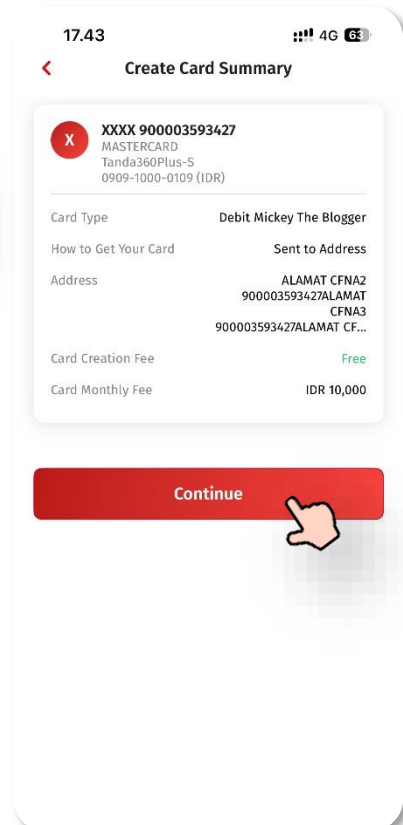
17.43

4G 63

<

Create Card Summary

X

XXXX 900003593427
MASTERCARD
Tanda360Plus-S
0909-1000-0109 (IDR)

| | |
|---|---|
| Card Type | Debit Mickey The Blogger |
| How to Get Your Card | Sent to Address |
| Address | ALAMAT CFNA2 900003593427ALAMAT CFNA3 900003593427ALAMAT CF... |
| Card Creation Fee | Free |
| Card Monthly Fee | IDR 10,000 |

Continue